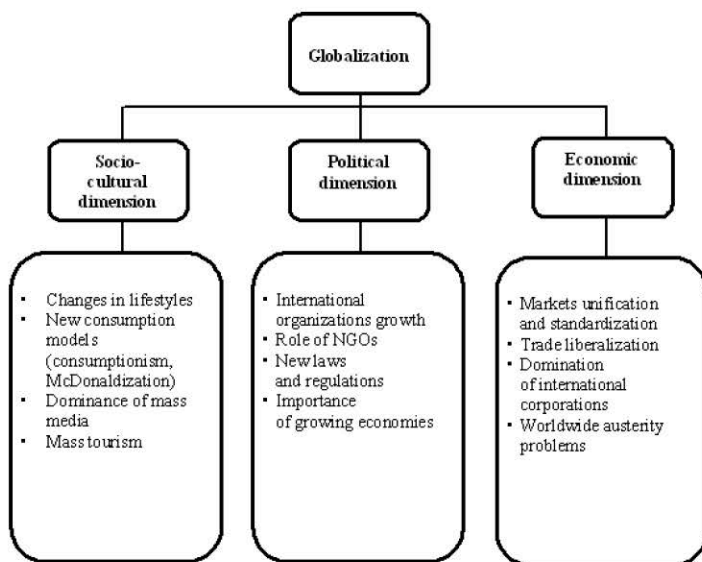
Globalization

Socio-cultural dimension

Political dimension

Economic dimension

- Changes in lifestyles
- New consumption models (consumptionism, McDonaldization)
- Dominance of mass media
- Mass tourism

- International organizations growth
- Role of NGOs
- New laws and regulations
- Importance of growing economies

- Markets unification and standardization
- Trade liberalization
- Domination of international corporations
- Worldwide austerity problems